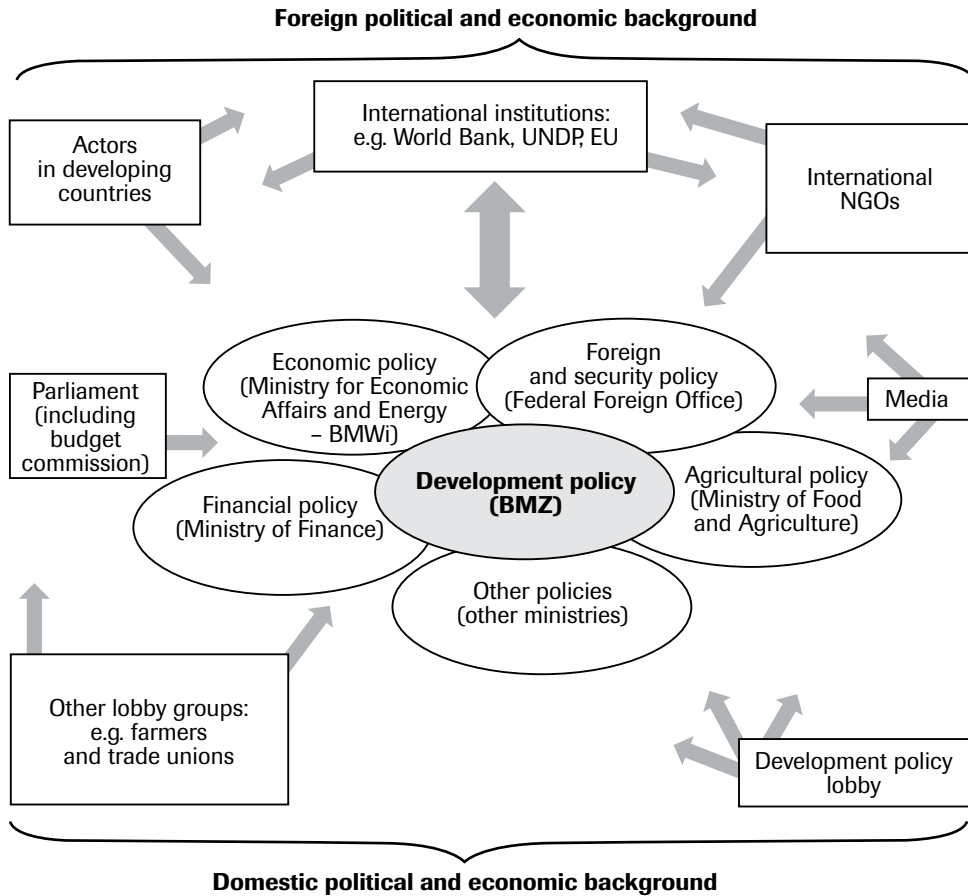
Foreign political and economic background

Actors in developing countries

International institutions: e.g. World Bank, UNDP, EU

International NGOs

Economic policy (Ministry for Economic Affairs and Energy – BMWi)

Foreign and security policy (Federal Foreign Office)

Parliament (including budget commission)

Media

Development policy (BMZ)

Financial policy (Ministry of Finance)

Agricultural policy (Ministry of Food and Agriculture)

Other policies (other ministries)

Other lobby groups: e.g. farmers and trade unions

Development policy lobby

Domestic political and economic background